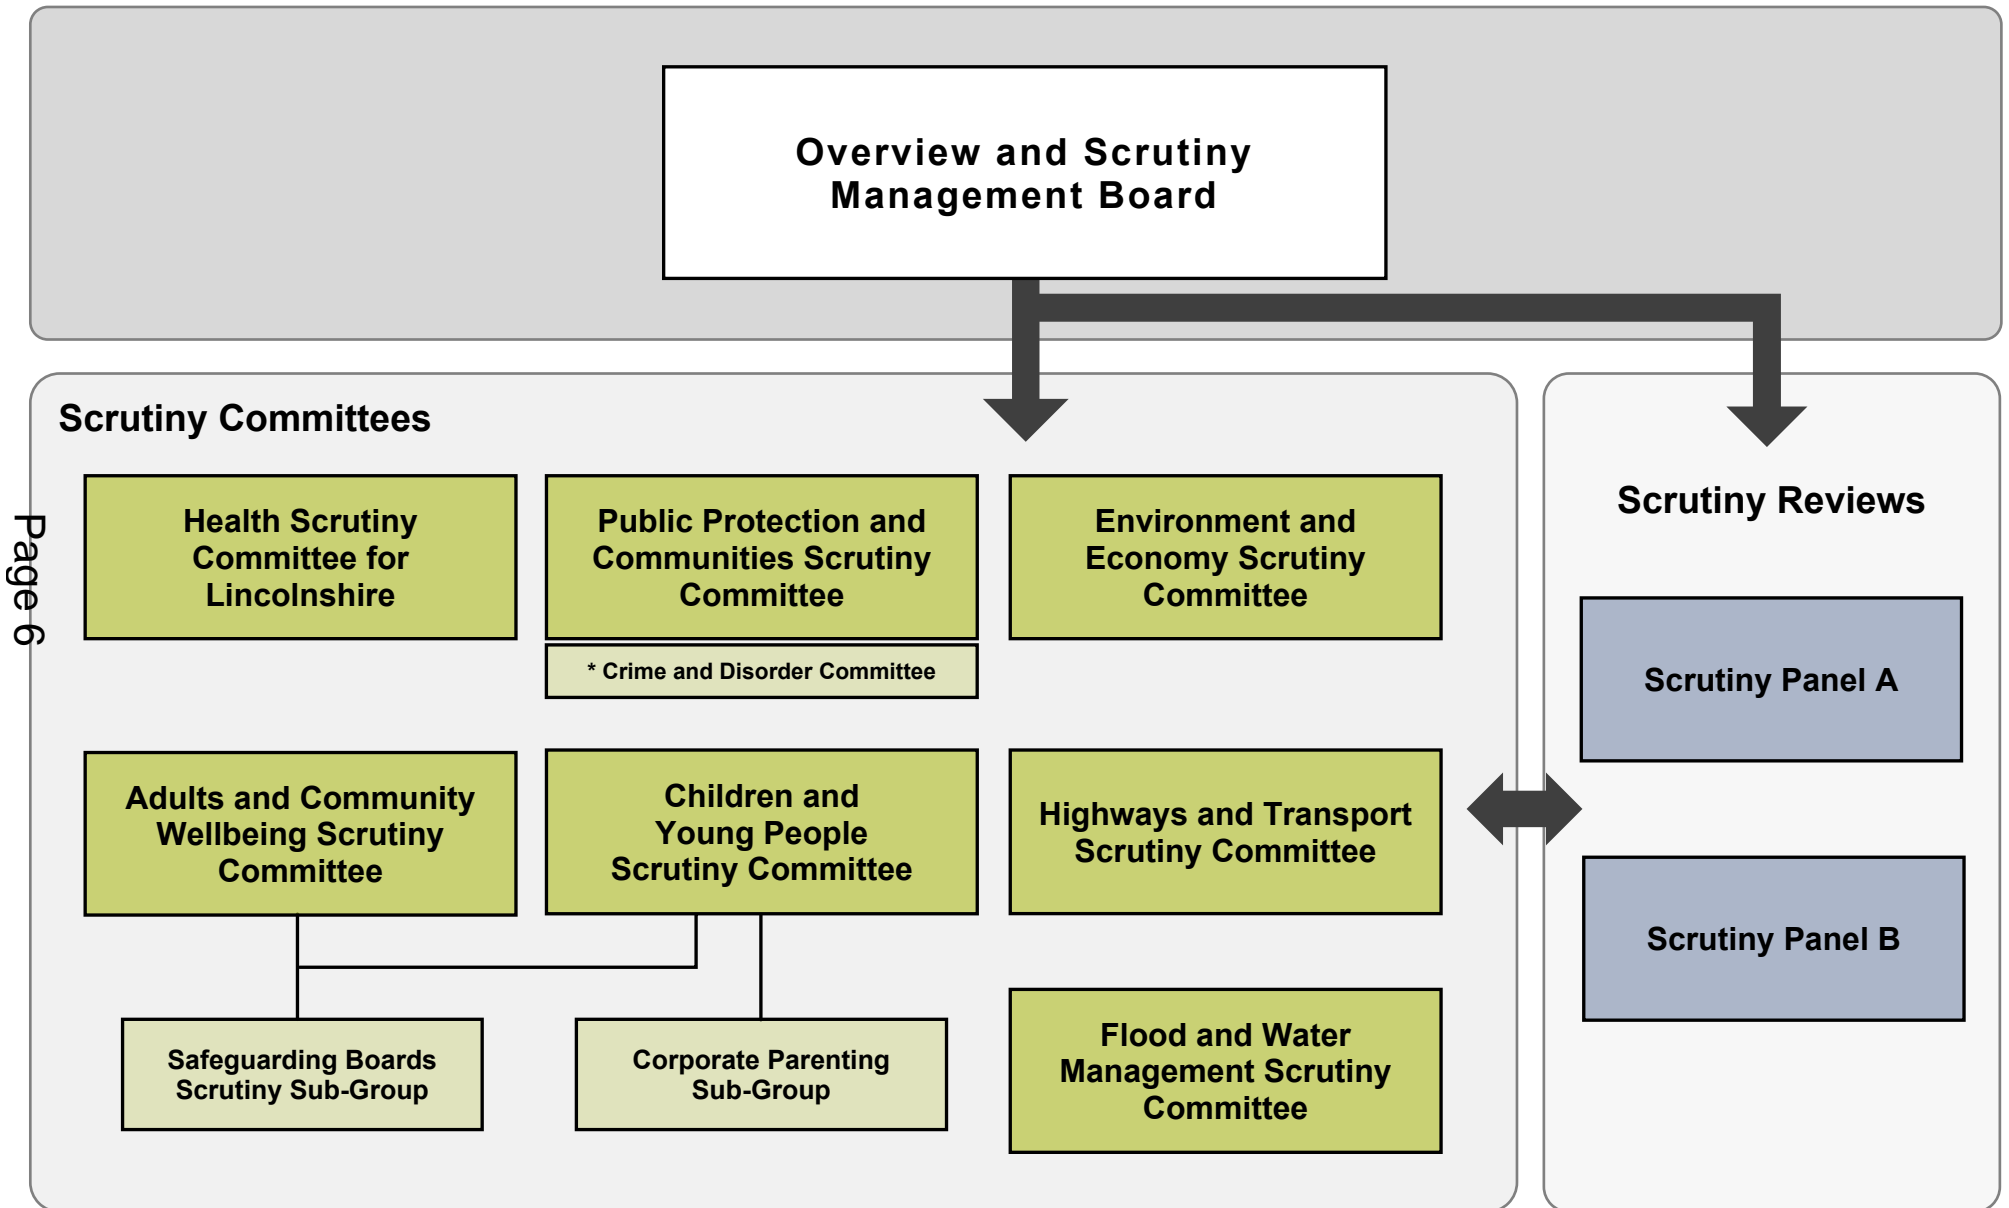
Overview and Scrutiny Management Board

Scrutiny Committees

Page 6

Health Scrutiny Committee for Lincolnshire

Public Protection and Communities Scrutiny Committee

* Crime and Disorder Committee

Environment and Economy Scrutiny Committee

Adults and Community Wellbeing Scrutiny Committee

Children and Young People Scrutiny Committee

Highways and Transport Scrutiny Committee

Safeguarding Boards Scrutiny Sub-Group

Corporate Parenting Sub-Group

Flood and Water Management Scrutiny Committee

Scrutiny Reviews

Scrutiny Panel A

Scrutiny Panel B